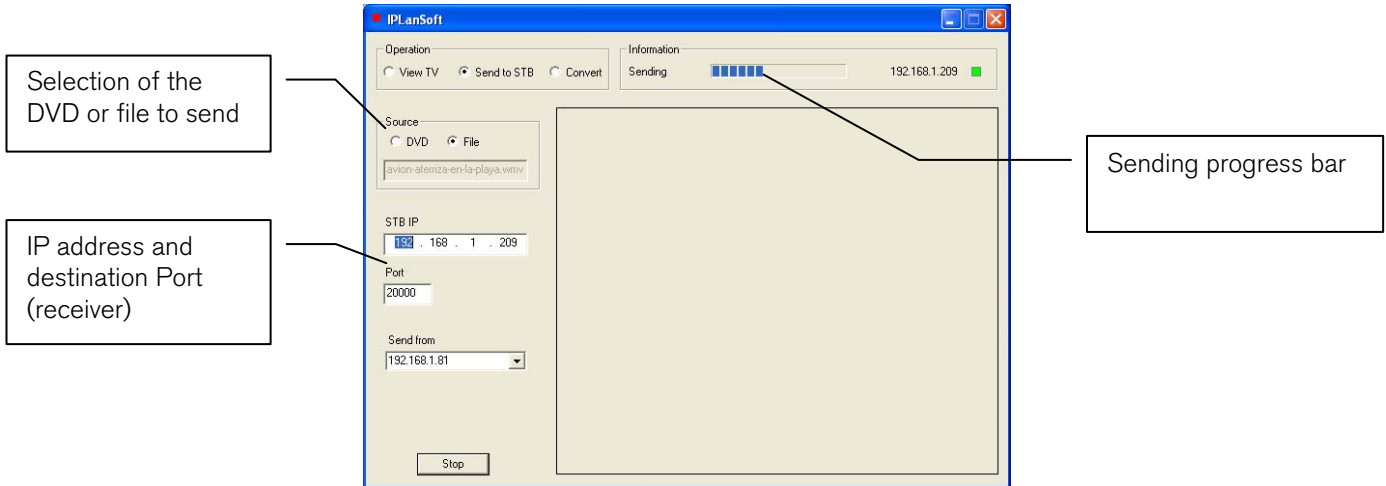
IPLanSoft

Selection of the DVD or file to send

Operation
View TV
Send to STB
Convert

Information
Sending
192.168.1.209

Sending progress bar

Source
DVD
File
avion-aterriza-en-la-playa.wmv

IP address and destination Port (receiver)

STB IP
192 . 168 . 1 . 209

Port
20000

Send from
192.168.1.81

Stop